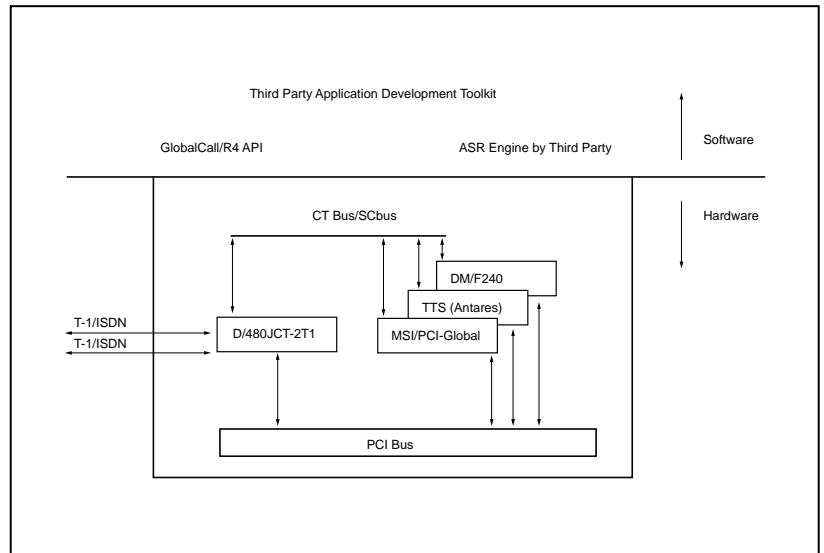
Third Party Application Development Toolkit

GlobalCall/R4 API

ASR Engine by Third Party

Software

Hardware

CT Bus/SCbus

DM/F240

TTS (Antares)

MSI/PCI-Global

T-1/ISDN

T-1/ISDN

D/480JCT-2T1

PCI Bus